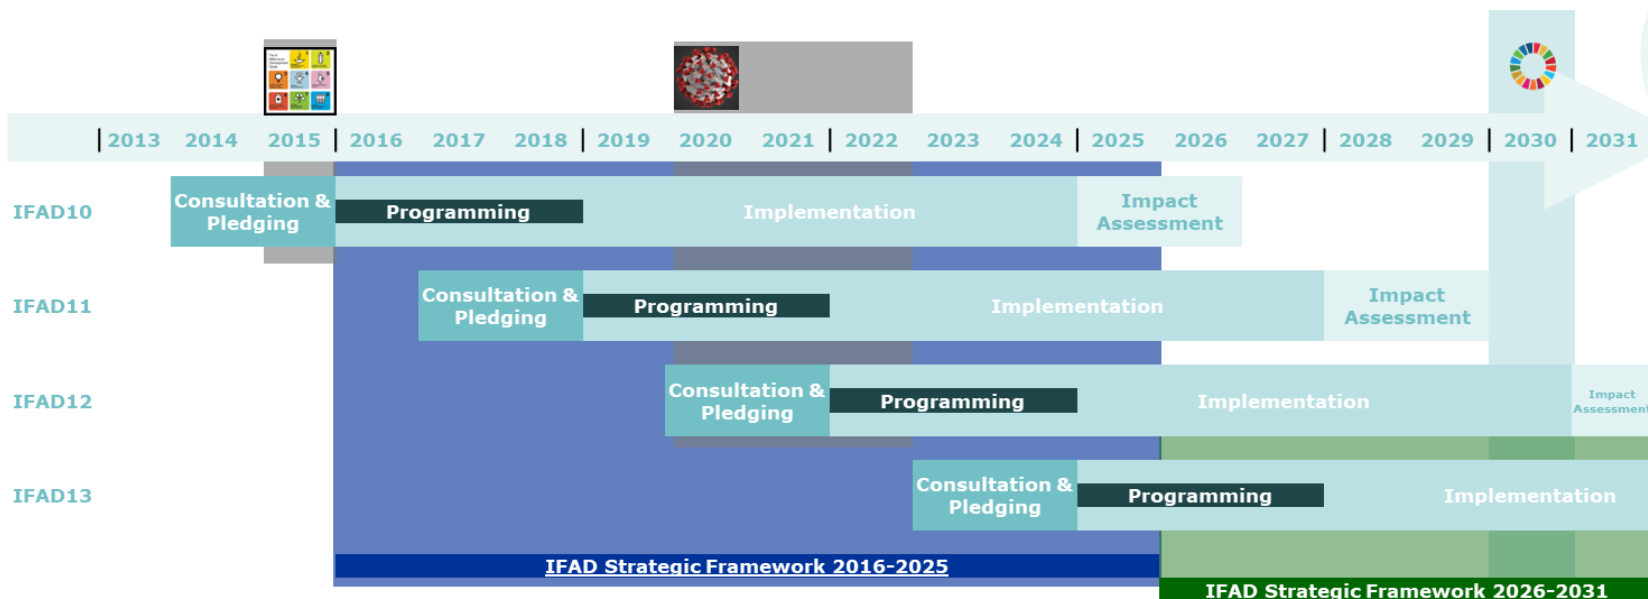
| 2013 2014 2015 | 2016 2017 2018 | 2019 2020 2021 | 2022 2023 2024 | 2025 2026 2027 | 2028 2029 | 2030 | 2031

IFAD10 Consultation & Pledging Programming Implementation Impact Assessment

IFAD11 Consultation & Pledging Programming Implementation Impact Assessment

IFAD12 Consultation & Pledging Programming Implementation Impact Assessment

IFAD13 Consultation & Pledging Programming Implementation

IFAD Strategic Framework 2016-2025

IFAD Strategic Framework 2026-2031